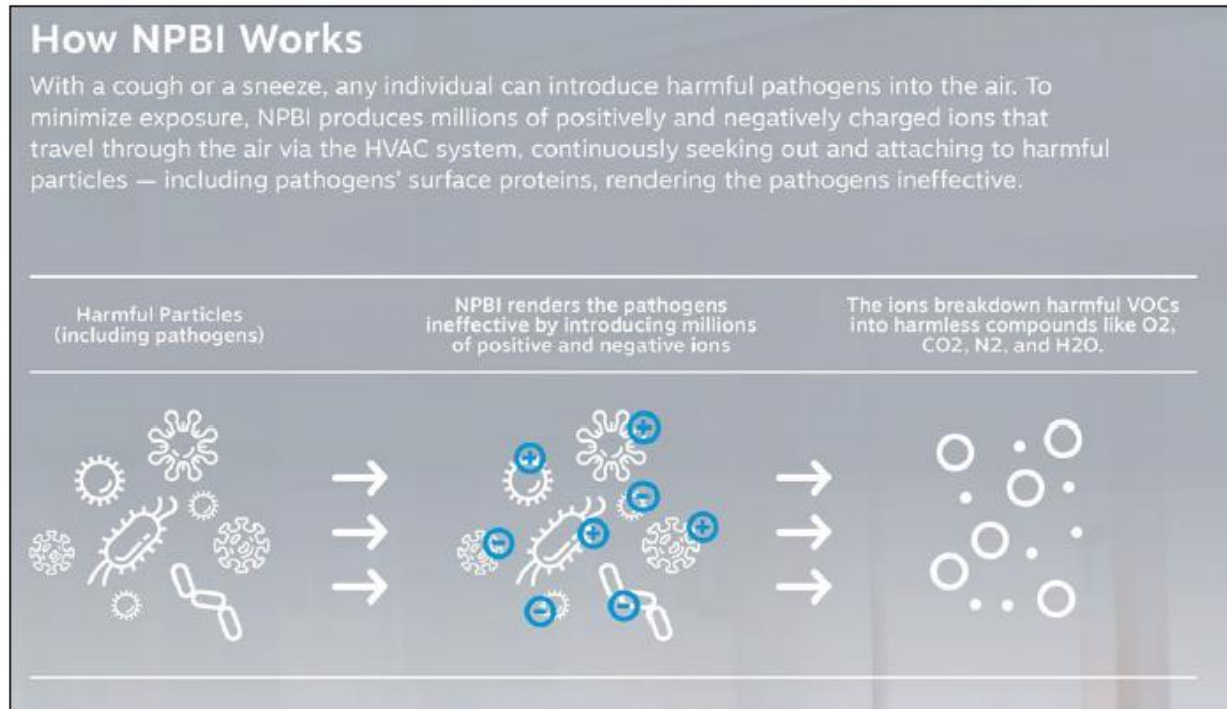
How NPBI Works

With a cough or a sneeze, any individual can introduce harmful pathogens into the air. To minimize exposure, NPBI produces millions of positively and negatively charged ions that travel through the air via the HVAC system, continuously seeking out and attaching to harmful particles — including pathogens' surface proteins, rendering the pathogens ineffective.

Harmful Particles (including pathogens)

NPBI renders the pathogens ineffective by introducing millions of positive and negative ions

The ions breakdown harmful VOCs into harmless compounds like O2, CO2, N2, and H2O.